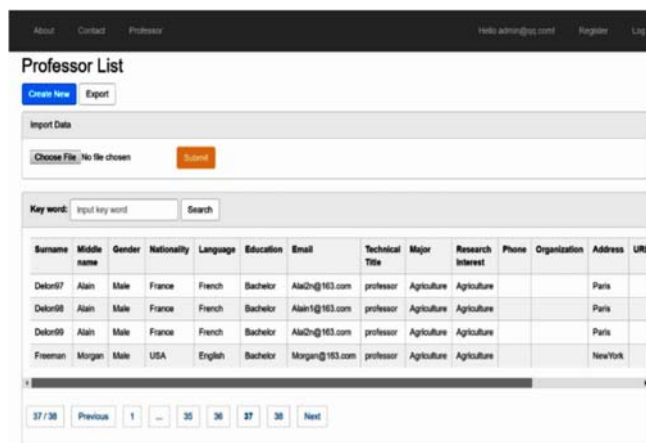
About Contact Professor

Hello admin@qq.com! Register Log

Professor List

Create New Export

Import Data

Choose File No file chosen

Submit

Key word: Input key word Search

| Surname | Middle name | Gender | Nationality | Language | Education | Email | Technical Title | Major | Research Interest | Phone | Organization | Address | URI |
|---|---|---|---|---|---|---|---|---|---|---|---|---|---|
| Delon97 | Alain | Male | France | French | Bachelor | Alai2n@163.com | professor | Agriculture | Agriculture | | | Paris | |
| Delon98 | Alain | Male | France | French | Bachelor | Alain1@163.com | professor | Agriculture | Agriculture | | | Paris | |
| Delon99 | Alain | Male | France | French | Bachelor | Alai2n@163.com | professor | Agriculture | Agriculture | | | Paris | |
| Freeman | Morgan | Male | USA | English | Bachelor | Morgan@163.com | professor | Agriculture | Agriculture | | | NewYork | |

37 / 38 Previous 1 ... 35 36 37 38 Next